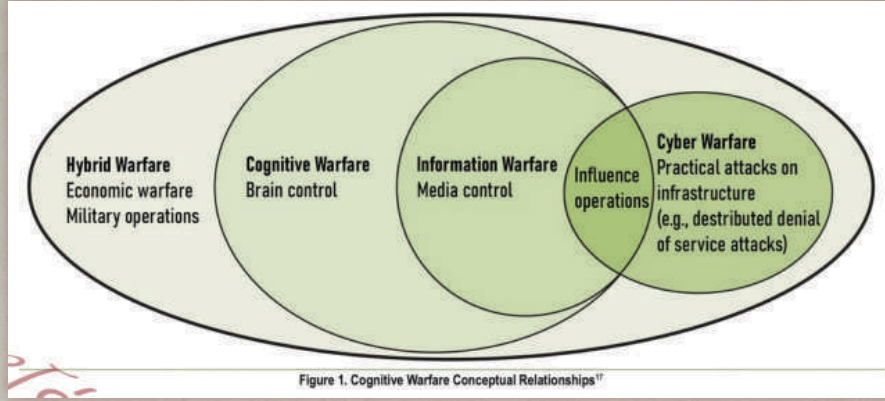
Hybrid Warfare
Economic warfare
Military operations

Cognitive Warfare
Brain control

Information Warfare
Media control

Influence operations

Cyber Warfare
Practical attacks on infrastructure (e.g., destributed denial of service attacks)

Figure 1. Cognitive Warfare Conceptual Relationships$^{17}$